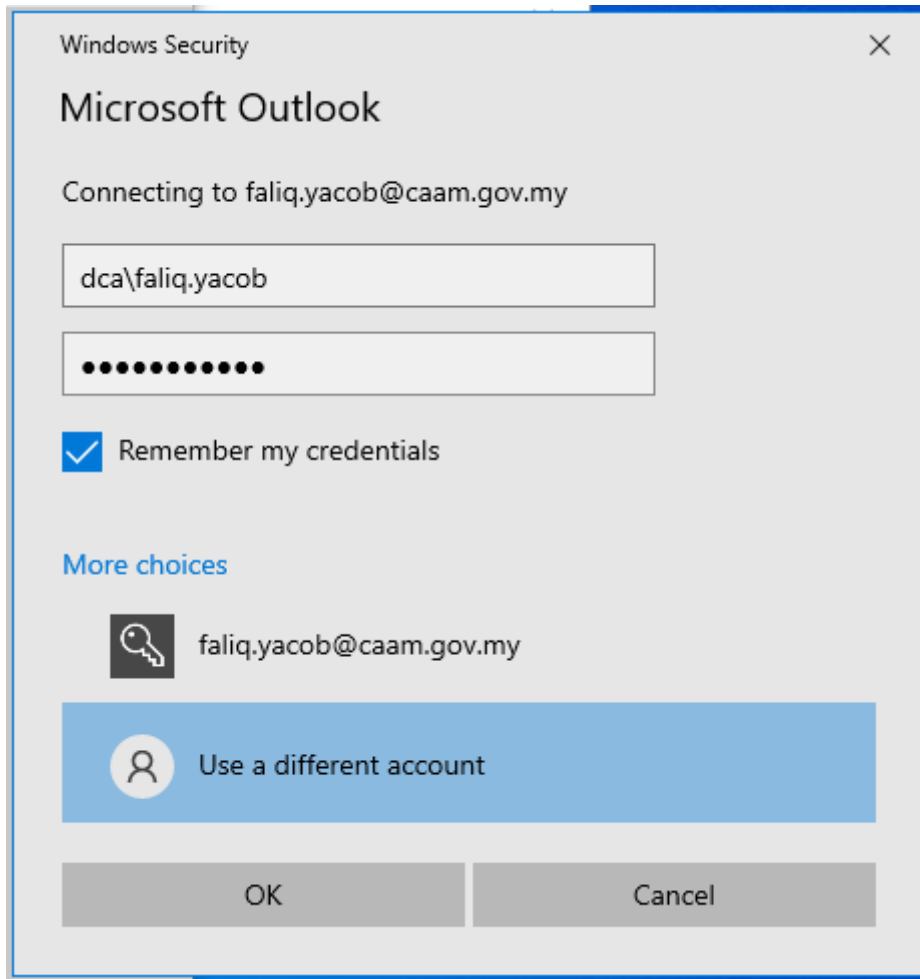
Windows Security

×

Microsoft Outlook

Connecting to faliq.yacob@caam.gov.my

dca\faliq.yacob

••••••••••••

Remember my credentials

More choices

faliq.yacob@caam.gov.my

Use a different account

OK

Cancel